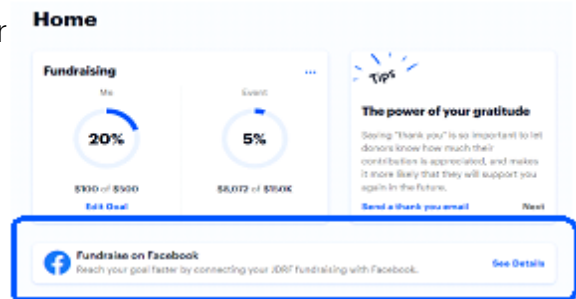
r

Home

Fundraising

...

Me

20%

$100 of $500

Edit Goal

Event

5%

$8,072 of $150K

Tips

The power of your gratitude

Saying "thank you" is so important to let donors know how much their contribution is appreciated, and makes it more likely that they will support you again in the future.

Send a thank you email

Next

Fundraise on Facebook

Reach your goal faster by connecting your JDRF fundraising with Facebook.

See Details